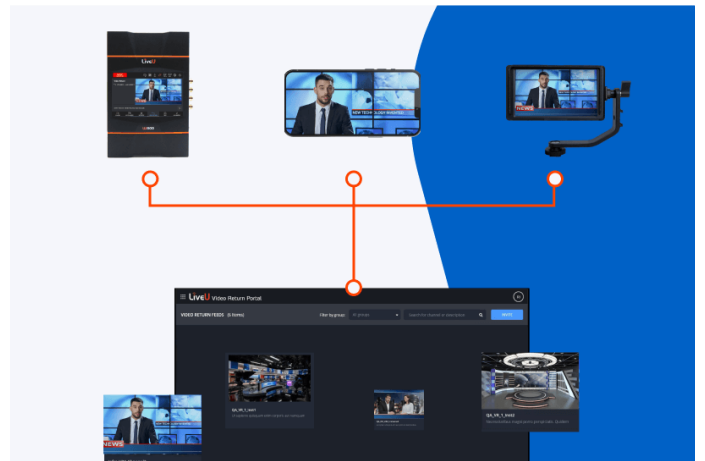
LiveU

NEW TECH GLOBAL INVENTED

NEWS

LiveU Video Return Portal

VIDEO RETURN FEEDS (5 items)

Filter by group:

All groups

Search the channel or description

INVITE

QA_VR_1_test1

QA_VR_1_test2

NEWS